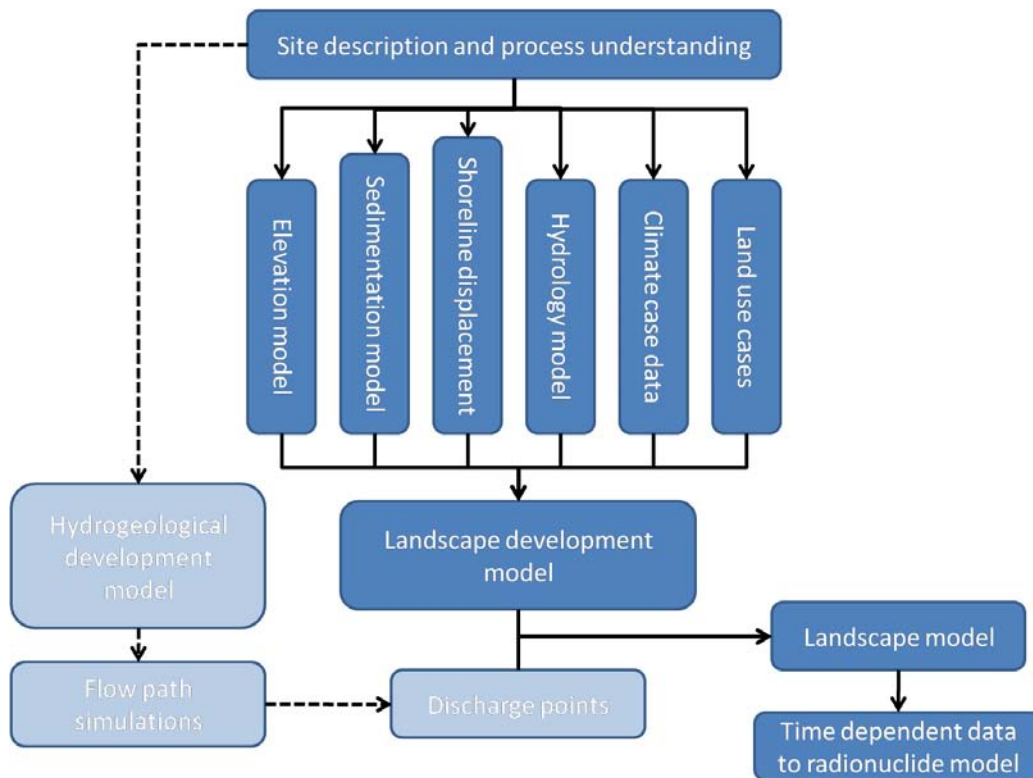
Site description and process understanding

Elevation model

Sedimentation model

Shoreline displacement

Hydrology model

Climate case data

Land use cases

Hydrogeological development model

Landscape development model

Flow path simulations

Discharge points

Landscape model

Time dependent data to radionuclide model